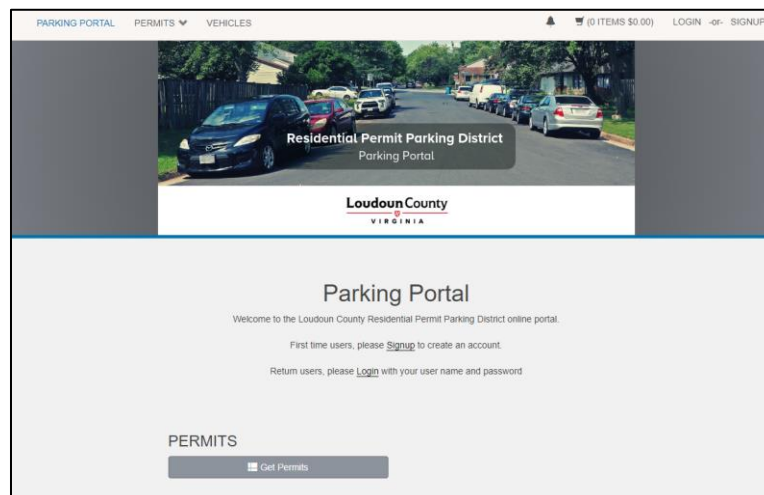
PARKING PORTAL PERMITS VEHICLES (0 ITEMS $0.00) LOGIN -or- SIGNUP

Residential Permit Parking District
Parking Portal

Loudoun County
VIRGINIA

Parking Portal

Welcome to the Loudoun County Residential Permit Parking District online portal.

First time users, please Signup to create an account.

Return users, please Login with your user name and password

PERMITS

Get Permits